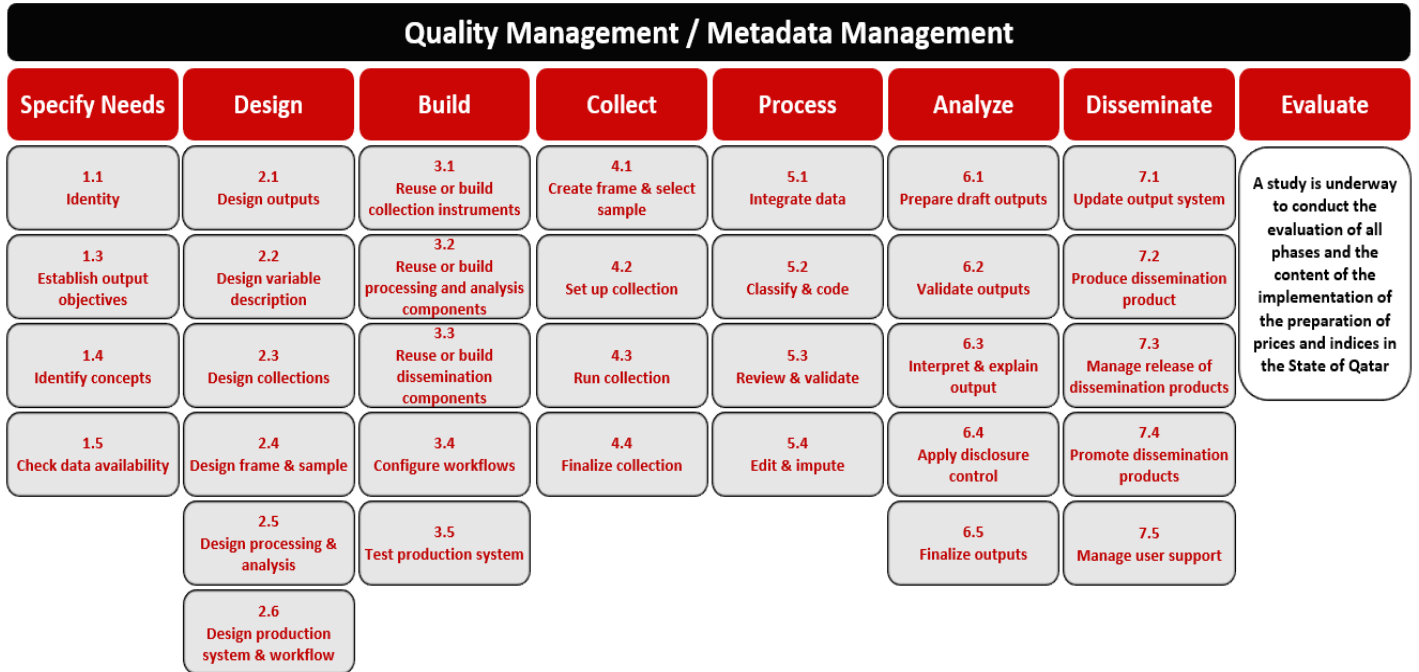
Quality Management / Metadata Management

Specify Needs

1.1
Identity

1.3
Establish output objectives

1.4
Identify concepts

1.5
Check data availability

Design

2.1
Design outputs

2.2
Design variable description

2.3
Design collections

2.4
Design frame & sample

2.5
Design processing & analysis

2.6
Design production system & workflow

Build

3.1
Reuse or build collection instruments

3.2
Reuse or build processing and analysis components

3.3
Reuse or build dissemination components

3.4
Configure workflows

3.5
Test production system

Collect

4.1
Create frame & select sample

4.2
Set up collection

4.3
Run collection

4.4
Finalize collection

Process

5.1
Integrate data

5.2
Classify & code

5.3
Review & validate

5.4
Edit & impute

Analyze

6.1
Prepare draft outputs

6.2
Validate outputs

6.3
Interpret & explain output

6.4
Apply disclosure control

6.5
Finalize outputs

Disseminate

7.1
Update output system

7.2
Produce dissemination product

7.3
Manage release of dissemination products

7.4
Promote dissemination products

7.5
Manage user support

Evaluate

A study is underway to conduct the evaluation of all phases and the content of the implementation of the preparation of prices and indices in the State of Qatar